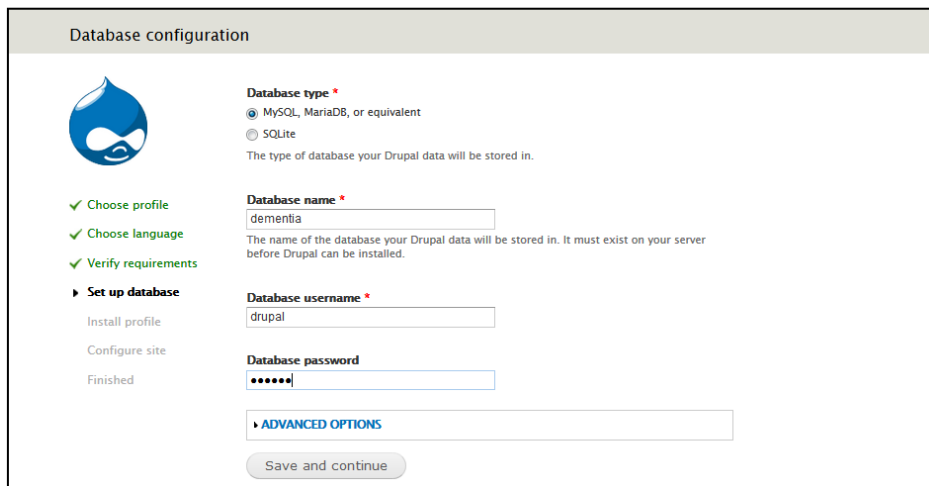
Database configuration

Choose profile
Choose language
Verify requirements
Set up database
Install profile
Configure site
Finished

Database type *
MySQL, MariaDB, or equivalent
SQLite
The type of database your Drupal data will be stored in.

Database name *
dementia
The name of the database your Drupal data will be stored in. It must exist on your server before Drupal can be installed.

Database username *
drupal

Database password
••••••

ADVANCED OPTIONS

Save and continue